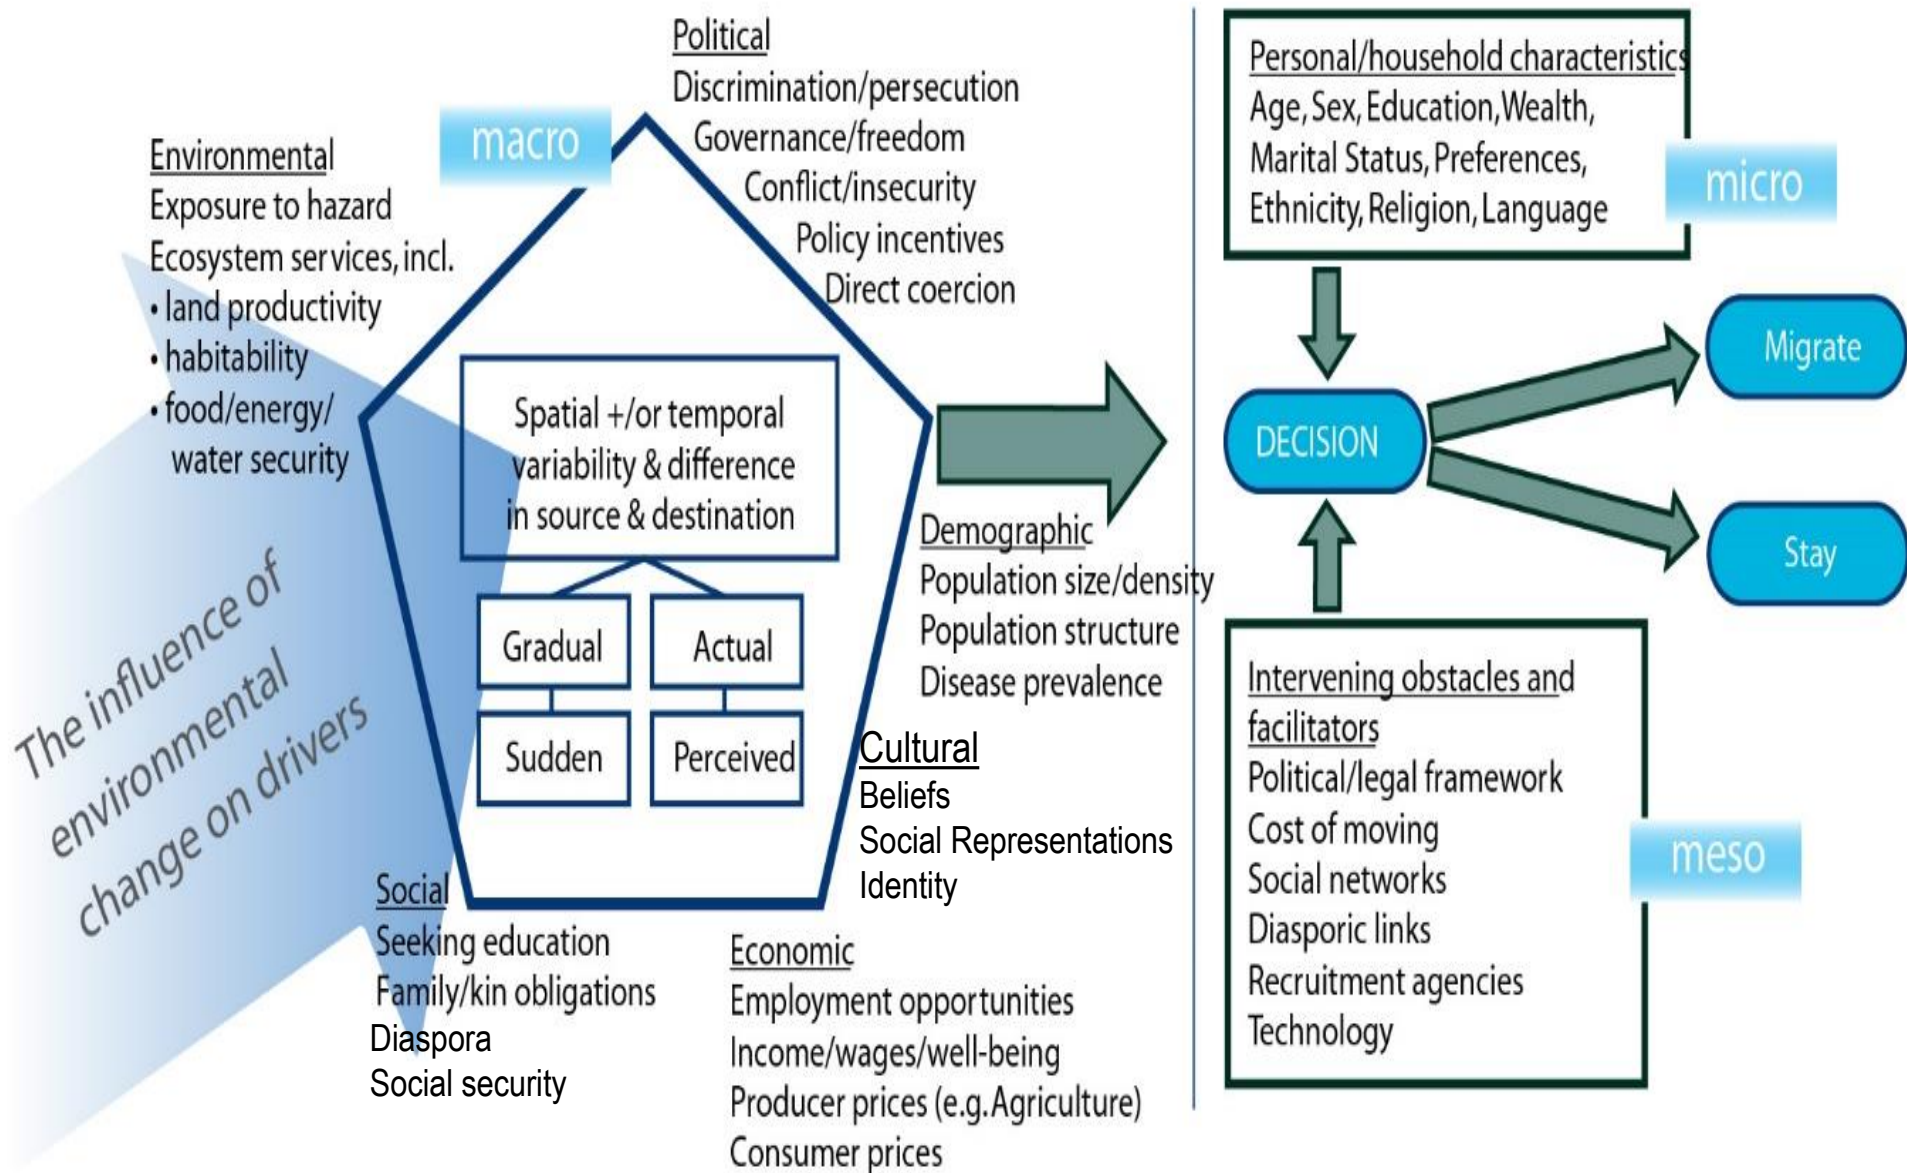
Political
Discrimination/persecution
Governance/freedom
Conflict/insecurity
Policy incentives
Direct coercion

macro

Environmental
Exposure to hazard
Ecosystem services, incl.
• land productivity
• habitability
• food/energy/ water security

Spatial +/or temporal variability & difference in source & destination

Gradual
Actual
Sudden
Perceived

The influence of environmental change on drivers

Demographic
Population size/density
Population structure
Disease prevalence

Cultural
Beliefs
Social Representations
Identity

Social
Seeking education
Family/kin obligations
Diaspora
Social security

Economic
Employment opportunities
Income/wages/well-being
Producer prices (e.g. Agriculture)
Consumer prices

Personal/household characteristics
Age, Sex, Education, Wealth, Marital Status, Preferences, Ethnicity, Religion, Language

micro

DECISION

Migrate

Stay

Intervening obstacles and facilitators
Political/legal framework
Cost of moving
Social networks
Diasporic links
Recruitment agencies
Technology

meso